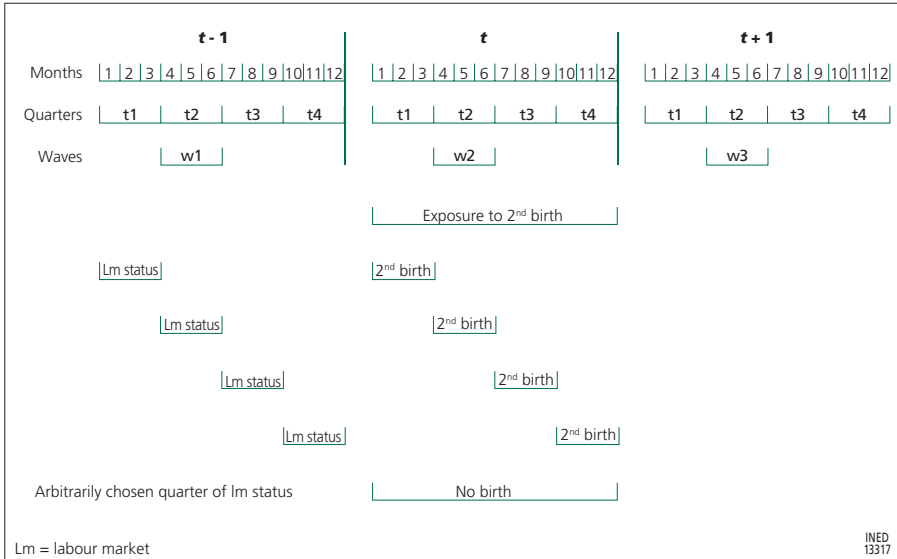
*t* - 1 | *t* | *t* + 1

Months 1 2 3 4 5 6 7 8 9 10 11 12 | 1 2 3 4 5 6 7 8 9 10 11 12 | 1 2 3 4 5 6 7 8 9 10 11 12

Quarters t1 t2 t3 t4 | t1 t2 t3 t4 | t1 t2 t3 t4

Waves w1 | w2 | w3

Exposure to 2$^{nd}$ birth

Lm status 2$^{nd}$ birth

Lm status 2$^{nd}$ birth

Lm status 2$^{nd}$ birth

Lm status 2$^{nd}$ birth

Arbitrarily chosen quarter of lm status No birth

Lm = labour market

INED
13317